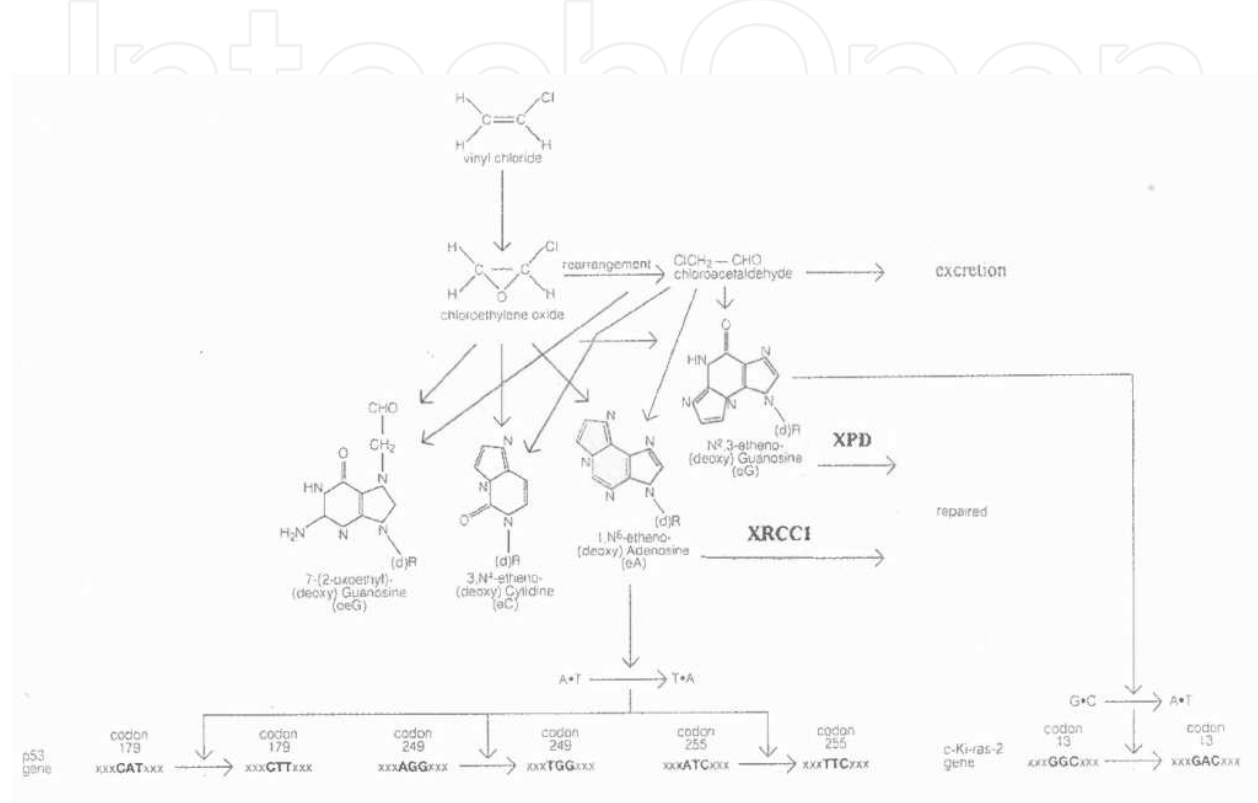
IntechOpen

H Cl
C=C
H H
vinyl chloride

H Cl
C — C
H O H
chloroethylene oxide

rearrangement

$ClCH_2$ — CHO
chloroacetaldehyde

excretion

O
HN
N
N
N
(d)R
$N^2$,3-etheno-
(deoxy) Guanosine
(εG)

XPD

CHO
$CH_2$
O
HN
N
$H_2N$
N
N
(d)R
7-(2-oxoethyl)-
(deoxy) Guanosine
(oeG)

N
N
O
N
(d)R
3,$N^4$-etheno-
(deoxy) Cytidine
(εC)

N
N
N
N
N
(d)R
1,$N^6$-etheno-
(deoxy) Adenosine
(εA)

XRCC1

repaired

A•T → T•A

G•C → A•T

p53 gene
codon 179
xxxCATxxx → codon 179
xxxCTTxxx

codon 249
xxxAGGxxx → codon 249
xxxTGGxxx

codon 255
xxxATCxxx → codon 255
xxxTTCxxx

c-Ki-ras-2 gene
codon 13
xxxGGCxxx → codon 13
xxxGACxxx